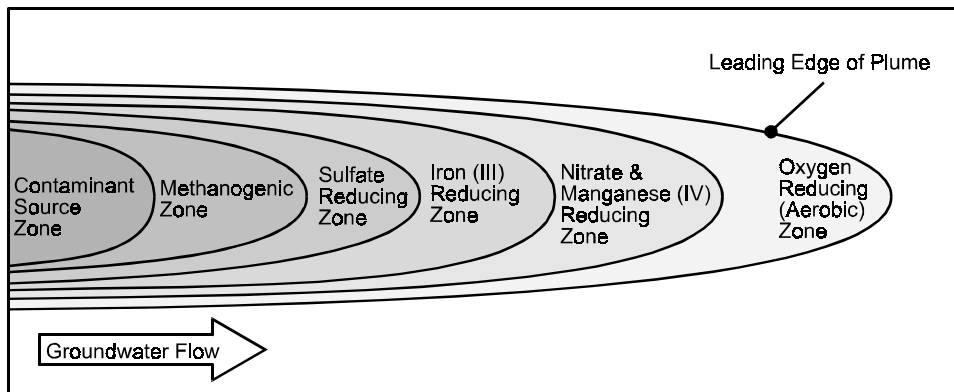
Leading Edge of Plume

Contaminant Source Zone

Methanogenic Zone

Sulfate Reducing Zone

Iron (III) Reducing Zone

Nitrate & Manganese (IV) Reducing Zone

Oxygen Reducing (Aerobic) Zone

Groundwater Flow